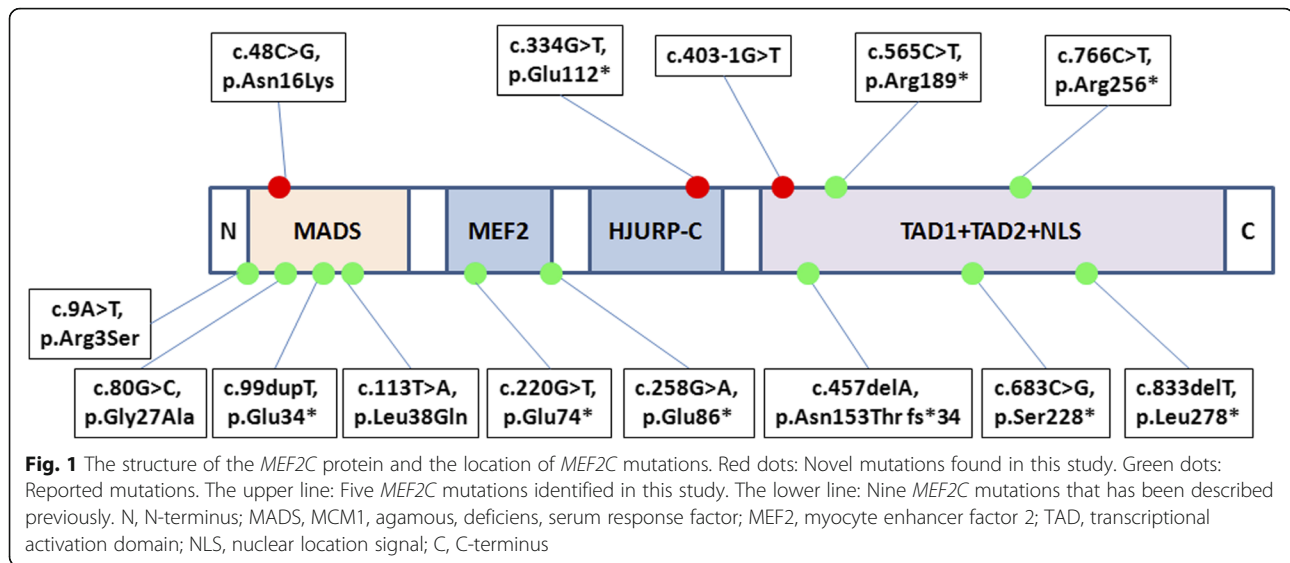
c.48C>G, p.Asn16Lys

c.334G>T, p.Glu112*

c.403-1G>T

c.565C>T, p.Arg189*

c.766C>T, p.Arg256*

N

MADS

MEF2

HJURP-C

TAD1+TAD2+NLS

C

c.9A>T, p.Arg3Ser

c.80G>C, p.Gly27Ala

c.99dupT, p.Glu34*

c.113T>A, p.Leu38Gln

c.220G>T, p.Glu74*

c.258G>A, p.Glu86*

c.457delA, p.Asn153Thr fs*34

c.683C>G, p.Ser228*

c.833delT, p.Leu278*

**Fig. 1** The structure of the *MEF2C* protein and the location of *MEF2C* mutations. Red dots: Novel mutations found in this study. Green dots: Reported mutations. The upper line: Five *MEF2C* mutations identified in this study. The lower line: Nine *MEF2C* mutations that has been described previously. N, N-terminus; MADS, MCM1, agamous, deficiens, serum response factor; MEF2, myocyte enhancer factor 2; TAD, transcriptional activation domain; NLS, nuclear location signal; C, C-terminus